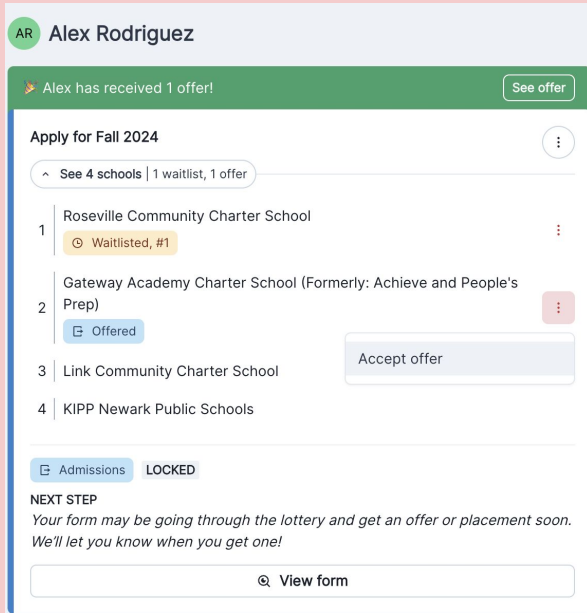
AR Alex Rodriguez

🎉 Alex has received 1 offer!

See offer

Apply for Fall 2024

See 4 schools | 1 waitlist, 1 offer

1 Roseville Community Charter School

Waitlisted, #1

2 Gateway Academy Charter School (Formerly: Achieve and People's Prep)

Offered

Accept offer

3 Link Community Charter School

4 KIPP Newark Public Schools

Admissions LOCKED

NEXT STEP

*Your form may be going through the lottery and get an offer or placement soon. We'll let you know when you get one!*

View form